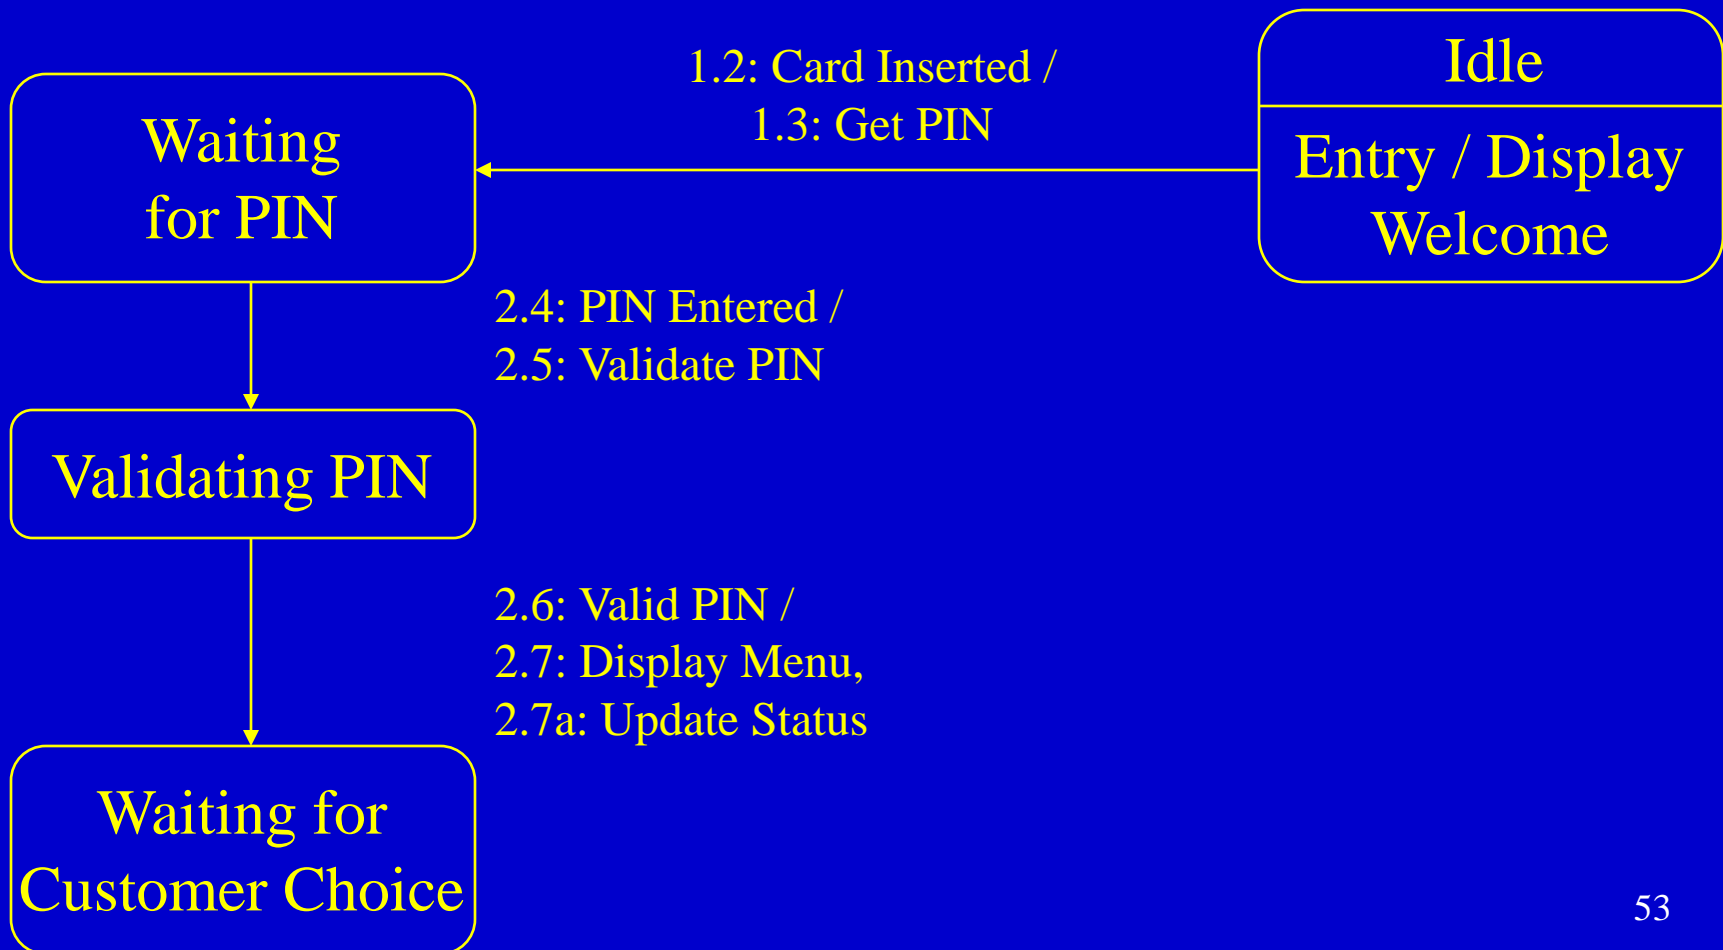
Idle

Entry / Display Welcome

1.2: Card Inserted /
1.3: Get PIN

Waiting for PIN

2.4: PIN Entered /
2.5: Validate PIN

Validating PIN

2.6: Valid PIN /
2.7: Display Menu,
2.7a: Update Status

Waiting for Customer Choice

53